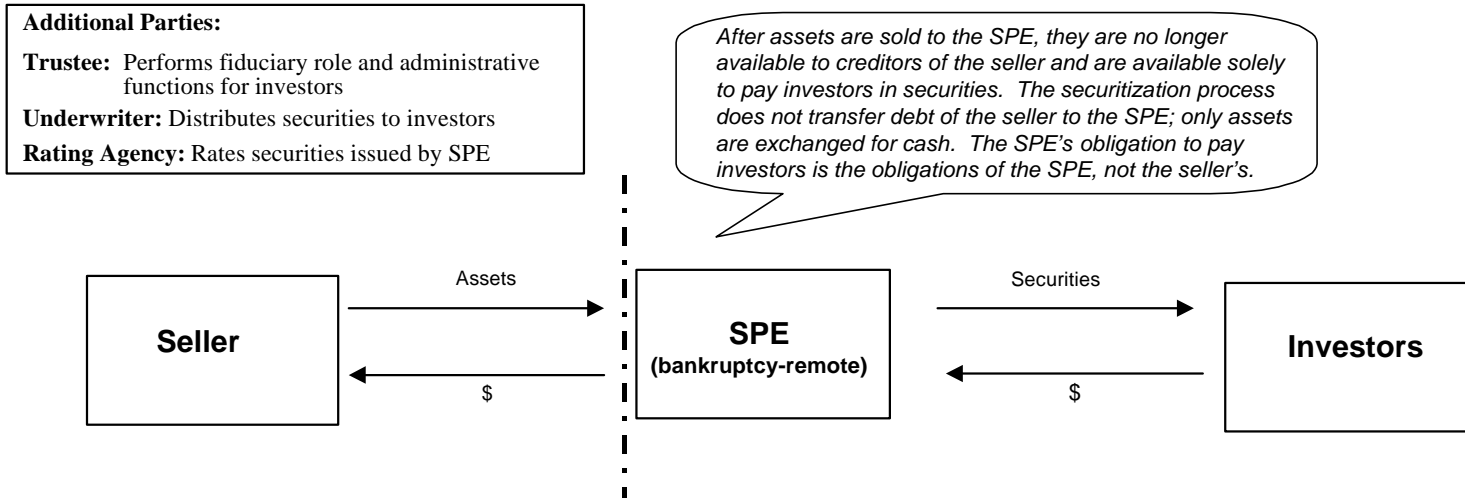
**Additional Parties:**

**Trustee:** Performs fiduciary role and administrative functions for investors

**Underwriter:** Distributes securities to investors

**Rating Agency:** Rates securities issued by SPE

*After assets are sold to the SPE, they are no longer available to creditors of the seller and are available solely to pay investors in securities. The securitization process does not transfer debt of the seller to the SPE; only assets are exchanged for cash. The SPE's obligation to pay investors is the obligations of the SPE, not the seller's.*

Assets

$

Seller

SPE
(bankruptcy-remote)

Securities

$

Investors